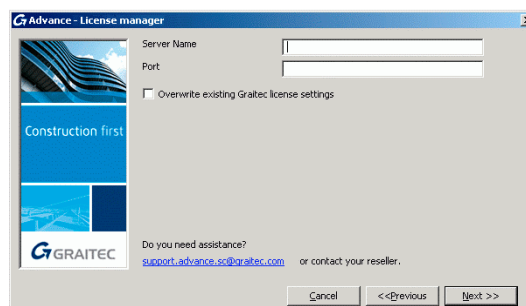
Advance - License manager

Construction first

GRAITEC

Server Name

Port

Overwrite existing Graitec license settings

Do you need assistance?

support.advance.sc@graitec.com or contact your reseller.

Cancel

<<Previous

Next >>